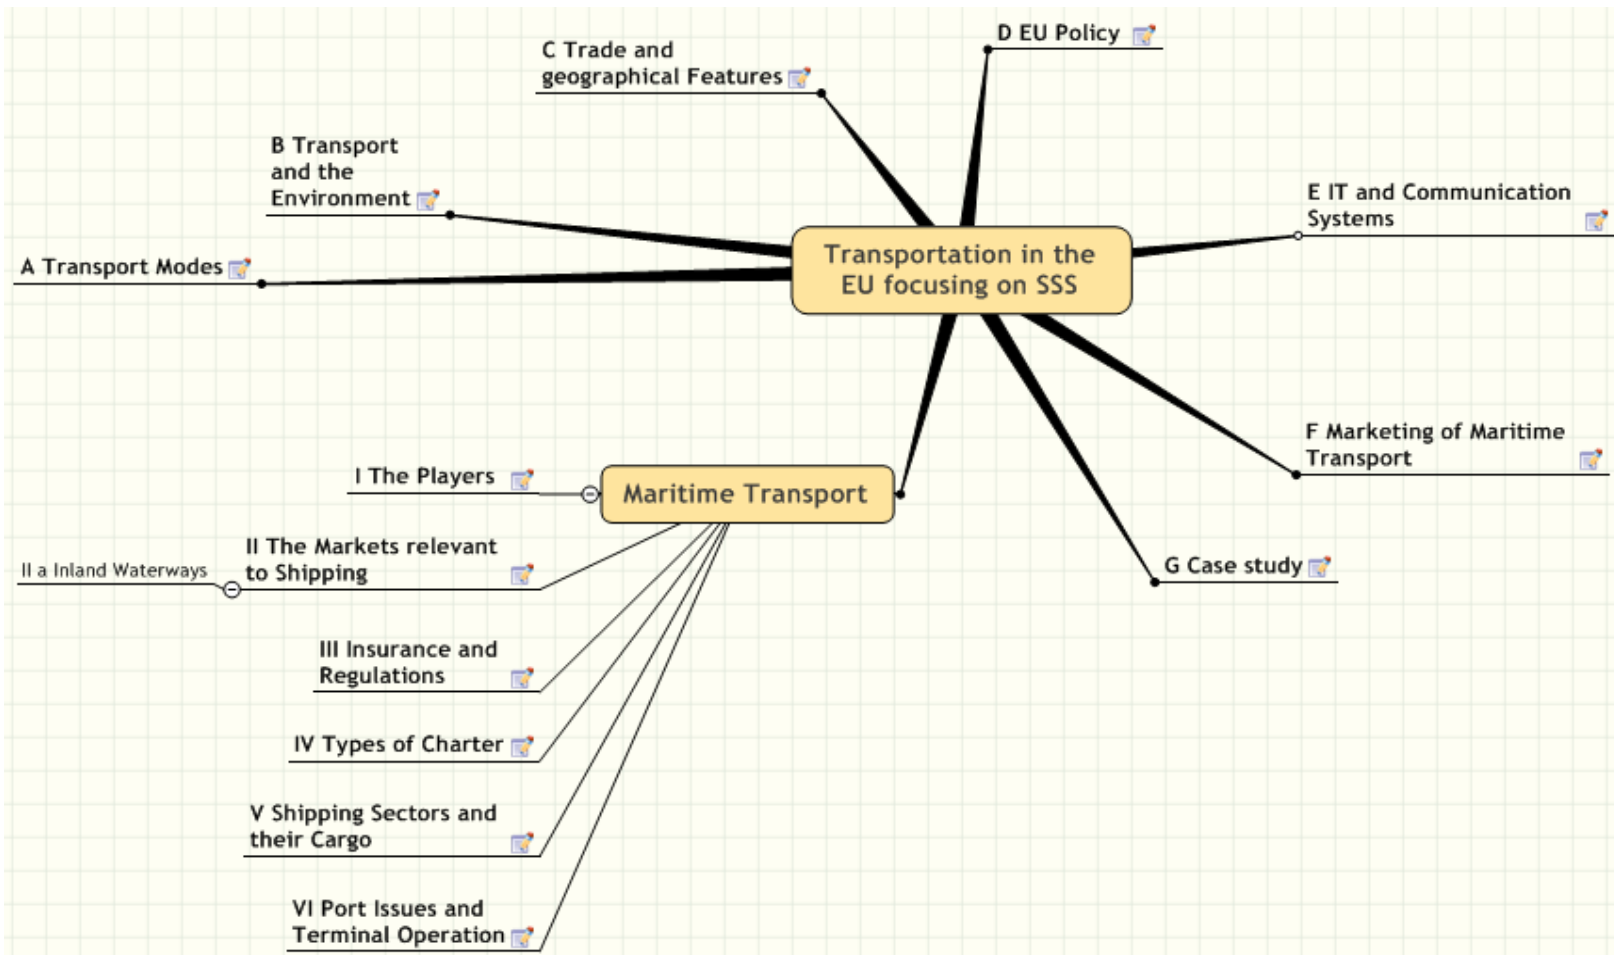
C Trade and geographical Features

D EU Policy

B Transport and the Environment

E IT and Communication Systems

A Transport Modes

Transportation in the EU focusing on SSS

F Marketing of Maritime Transport

I The Players

Maritime Transport

II a Inland Waterways

II The Markets relevant to Shipping

G Case study

III Insurance and Regulations

IV Types of Charter

V Shipping Sectors and their Cargo

VI Port Issues and Terminal Operation